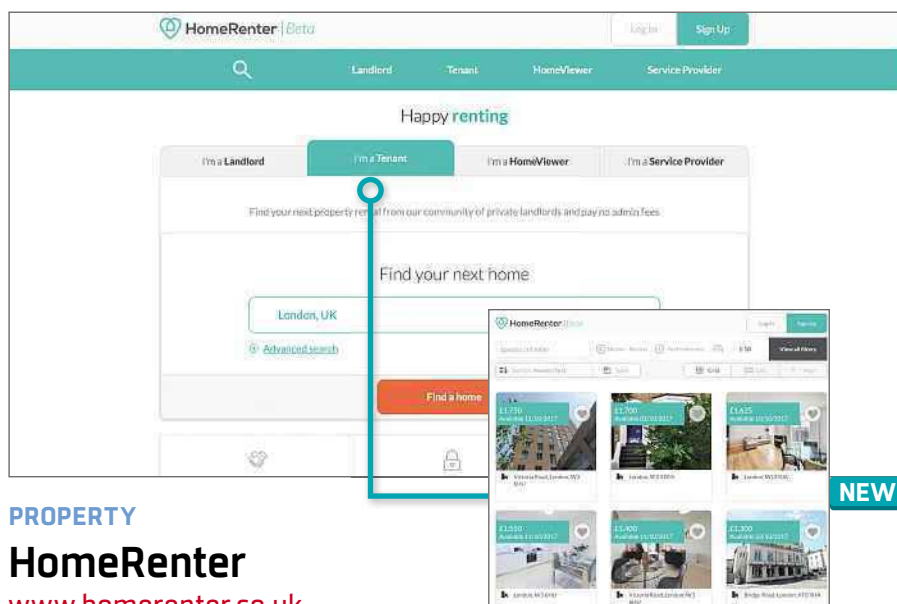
HomeRenter | Beta

Log in

Sign Up

Landlord Tenant HomeViewer Service Provider

Happy renting

I'm a Landlord

I'm a Tenant

I'm a HomeViewer

I'm a Service Provider

Find your next property rental from our community of private landlords and pay no admin fees

Find your next home

London, UK

Advanced search

Find a home

HomeRenter Beta

Log in

Sign Up

View all filters

£1,750

£1,700

£1,625

£1,550

£1,400

£1,300

Victoria Road, London, W3

London, W3

London, W3

London, W3

Victoria Road, London, W3

Bridge Road, London, W3

NEW

PROPERTY

HomeRenter

www.homerenter.co.uk